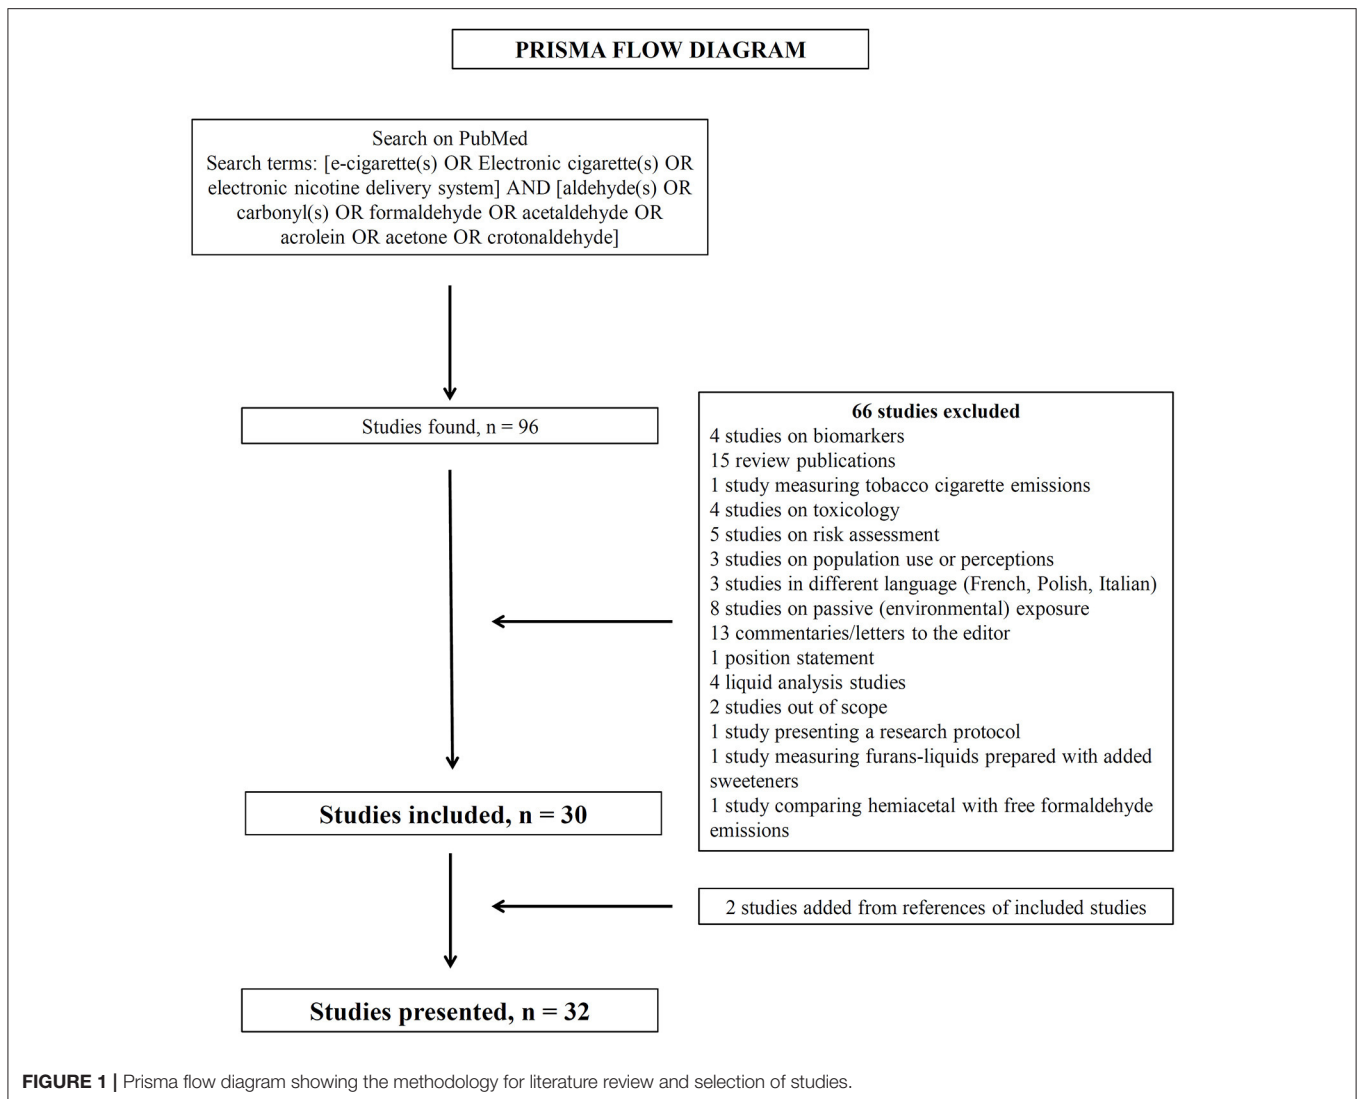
PRISMA FLOW DIAGRAM

Search on PubMed
Search terms: [e-cigarette(s) OR Electronic cigarette(s) OR electronic nicotine delivery system] AND [aldehyde(s) OR carbonyl(s) OR formaldehyde OR acetaldehyde OR acrolein OR acetone OR crotonaldehyde]

Studies found, n = 96

66 studies excluded
4 studies on biomarkers
15 review publications
1 study measuring tobacco cigarette emissions
4 studies on toxicology
5 studies on risk assessment
3 studies on population use or perceptions
3 studies in different language (French, Polish, Italian)
8 studies on passive (environmental) exposure
13 commentaries/letters to the editor
1 position statement
4 liquid analysis studies
2 studies out of scope
1 study presenting a research protocol
1 study measuring furans-liquids prepared with added sweeteners
1 study comparing hemiacetal with free formaldehyde emissions

Studies included, n = 30

2 studies added from references of included studies

Studies presented, n = 32

FIGURE 1 | Prisma flow diagram showing the methodology for literature review and selection of studies.